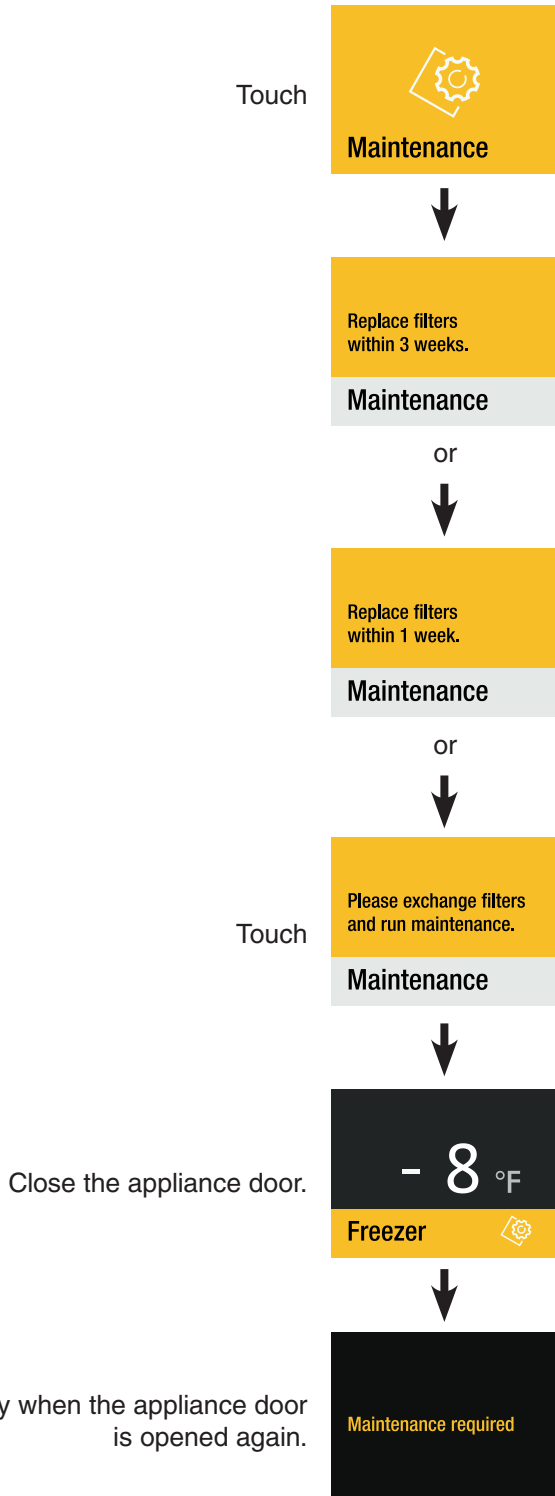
Touch

Maintenance

Replace filters within 3 weeks.

Maintenance

or

Replace filters within 1 week.

Maintenance

or

Touch

Please exchange filters and run maintenance.

Maintenance

Close the appliance door.

- 8 °F

Freezer

y when the appliance door is opened again.

Maintenance required